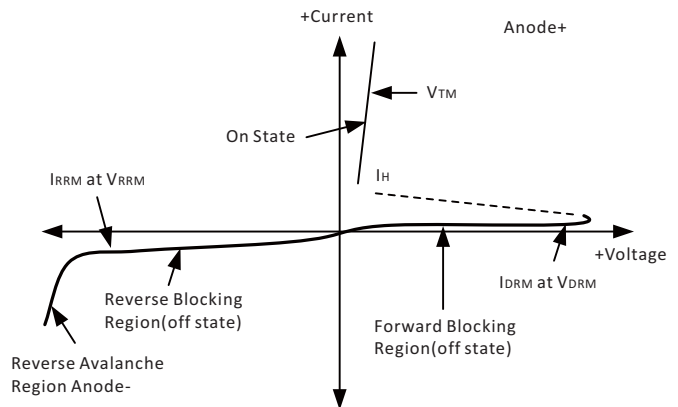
+Current

Anode+

$V_{TM}$

On State

$I_{RRM}$ at $V_{RRM}$

$I_H$

+Voltage

$I_{DRM}$ at $V_{DRM}$

Reverse Blocking Region(off state)

Forward Blocking Region(off state)

Reverse Avalanche Region Anode-